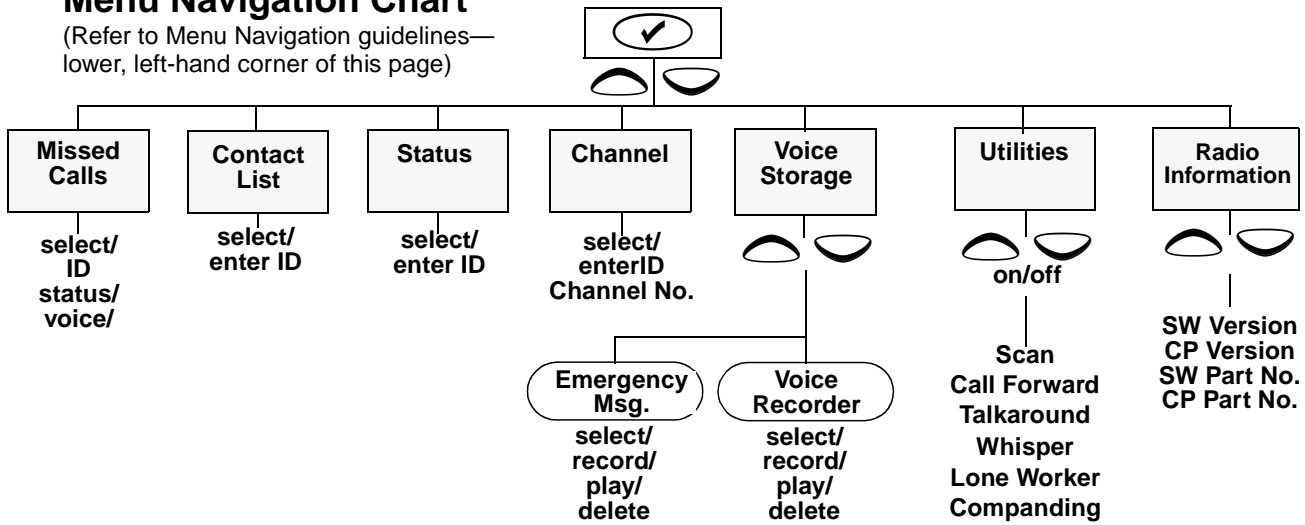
Menu Navigation Chart
(Refer to Menu Navigation guidelines—lower, left-hand corner of this page)

Missed Calls
select/ ID status/ voice/

Contact List
select/ enter ID

Status
select/ enter ID

Channel
select/ enterID Channel No.

Voice Storage

Emergency Msg.
select/ record/ play/ delete

Voice Recorder
select/ record/ play/ delete

Utilities
on/off
Scan
Call Forward
Talkaround
Whisper
Lone Worker
Companding

Radio Information
SW Version
CP Version
SW Part No.
CP Part No.